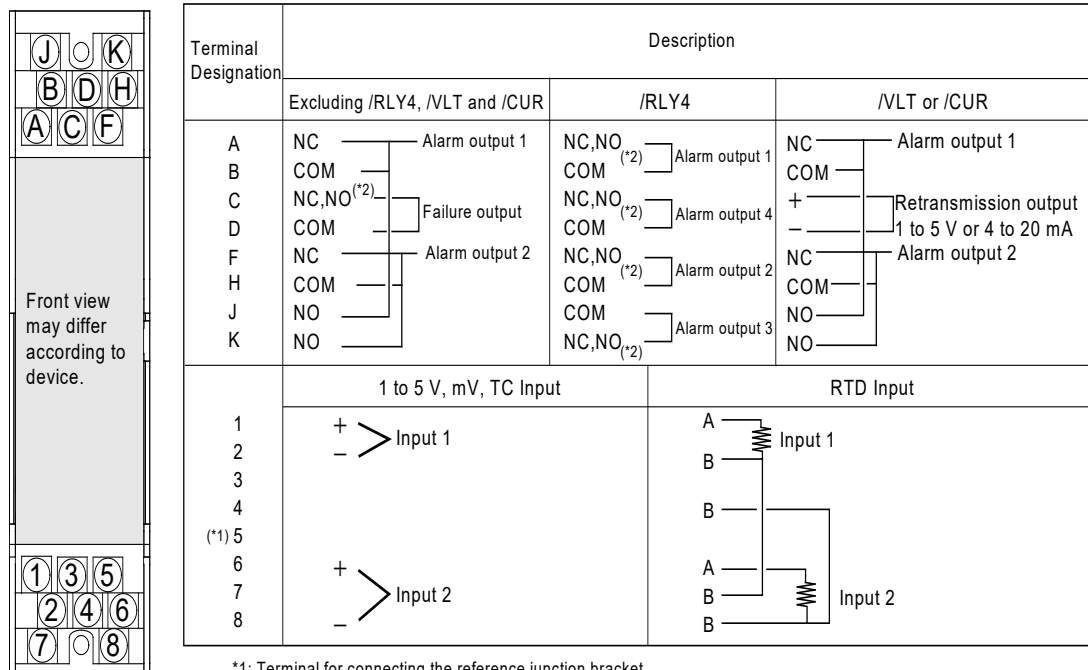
J K
B D H
A C F

Front view may differ according to device.

1 3 5
2 4 6
7 8

| Terminal Designation | Description | | |
|---|---|---|---|
| | Excluding /RLY4, /VLT and /CUR | /RLY4 | /VLT or /CUR |
| A | NC — Alarm output 1 | NC,NO$^{(*2)}$ Alarm output 1 | NC — Alarm output 1 |
| B | COM | COM | COM |
| C | NC,NO$^{(*2)}$ Failure output | NC,NO$^{(*2)}$ Alarm output 4 | + Retransmission output 1 to 5 V or 4 to 20 mA |
| D | COM | COM | − |
| F | NC — Alarm output 2 | NC,NO$^{(*2)}$ Alarm output 2 | NC — Alarm output 2 |
| H | COM | COM | COM |
| J | NO | COM Alarm output 3 | NO |
| K | NO | NC,NO$^{(*2)}$ | NO |

| | 1 to 5 V, mV, TC Input | RTD Input |
|---|---|---|
| 1 | + Input 1 | A Input 1 |
| 2 | − | B |
| 3 | | |
| 4 | | B |
| (*1) 5 | | |
| 6 | + Input 2 | A |
| 7 | | B Input 2 |
| 8 | − | B |

*1: Terminal for connecting the reference junction bracket